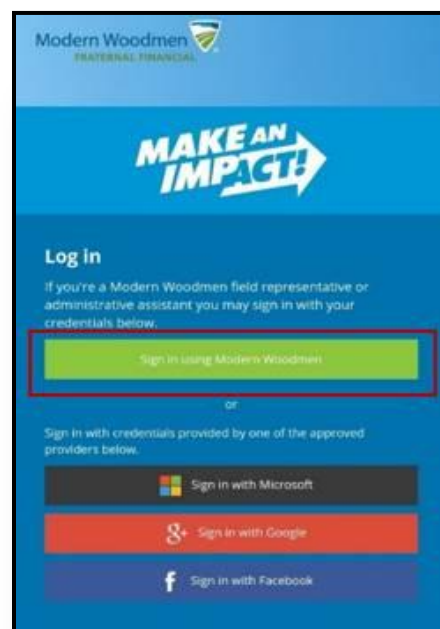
Modern Woodmen
FRATERNAL FINANCIAL

MAKE AN IMPACT!

Log in

If you're a Modern Woodmen field representative or administrative assistant you may sign in with your credentials below.

Sign in using Modern Woodmen

or

Sign in with credentials provided by one of the approved providers below.

Sign in with Microsoft

Sign in with Google

Sign in with Facebook